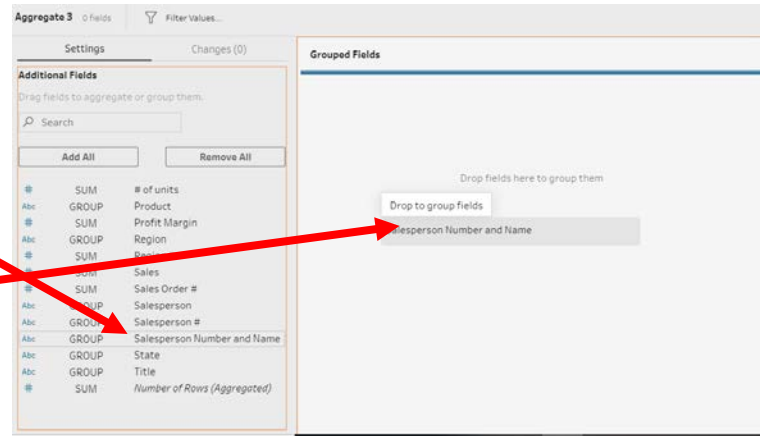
Aggregate 3 0 fields
Filter Values...

Settings
Changes (0)

Additional Fields
Drag fields to aggregate or group them.
Search

Add All
Remove All

| | | |
|---|---|---|
| # | SUM | # of units |
| Abc | GROUP | Product |
| # | SUM | Profit Margin |
| Abc | GROUP | Region |
| # | SUM | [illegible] |
| # | SUM | Sales |
| # | SUM | Sales Order # |
| Abc | GROUP | Salesperson |
| Abc | GROUP | Salesperson # |
| Abc | GROUP | Salesperson Number and Name |
| Abc | GROUP | State |
| Abc | GROUP | Title |
| # | SUM | Number of Rows (Aggregated) |

Grouped Fields

Drop fields here to group them

Drop to group fields

Salesperson Number and Name